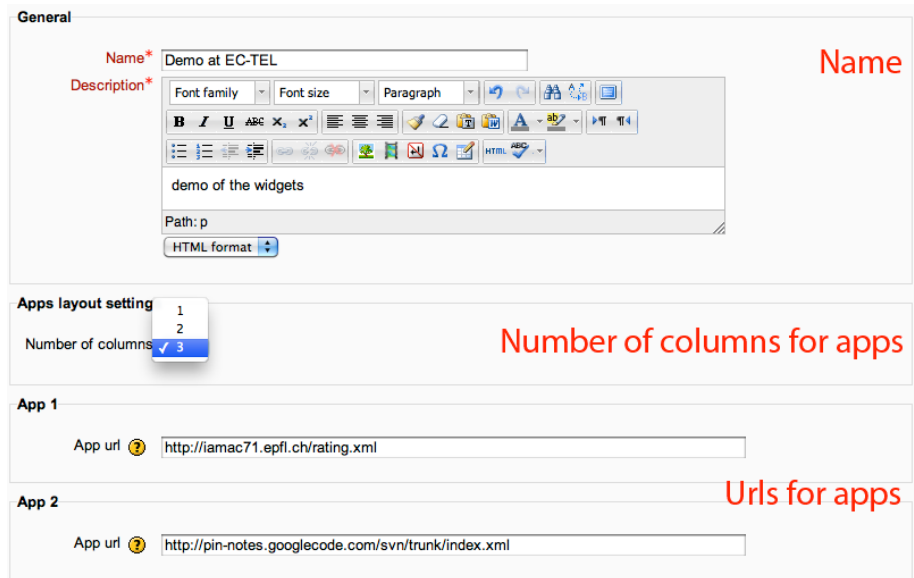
General

Name* Demo at EC-TEL

Description* Font family Font size Paragraph

B I U ABC $x_2$ $x^2$

HTML

demo of the widgets

Path: p

HTML format

Name

Apps layout setting

Number of columns 1 2 ✓ 3

Number of columns for apps

App 1

App url http://iamac71.epfl.ch/rating.xml

App 2

Urls for apps

App url http://pin-notes.googlecode.com/svn/trunk/index.xml